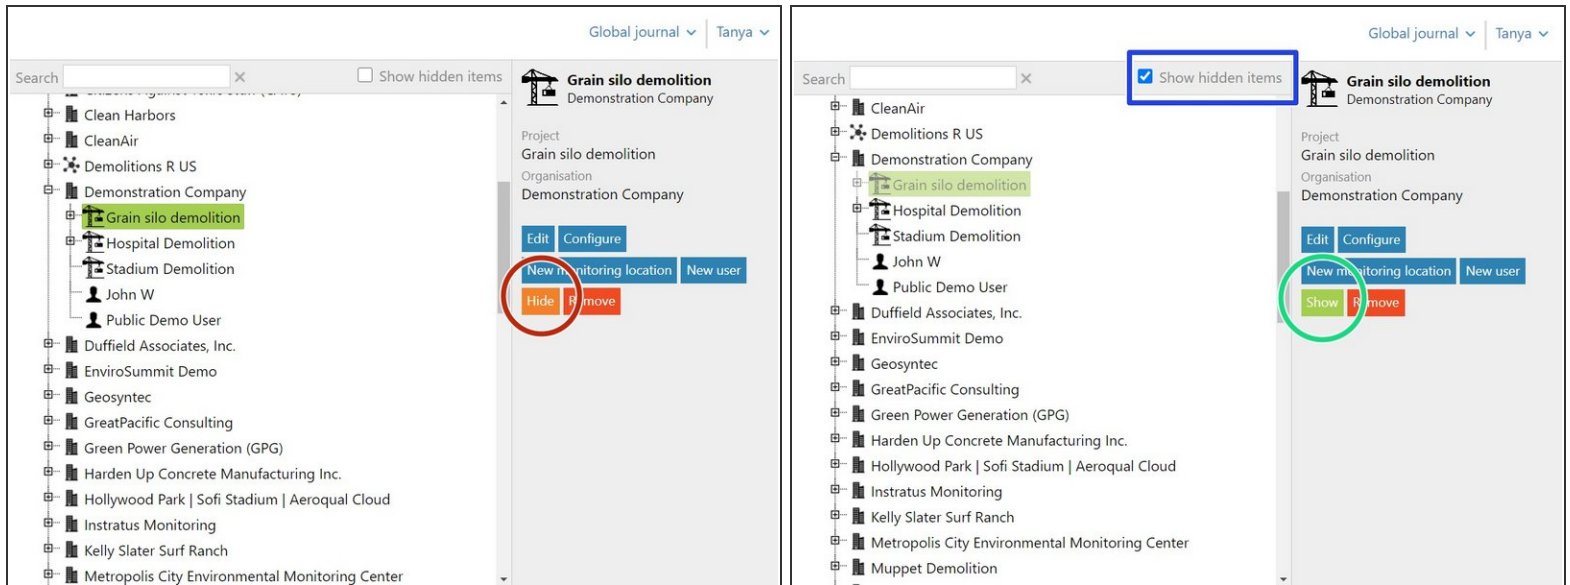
Global journal ⌄ | Tanya ⌄

Search ✕ Show hidden items

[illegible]
Clean Harbors
CleanAir
Demolitions R US
Demonstration Company
Grain silo demolition
Hospital Demolition
Stadium Demolition
John W
Public Demo User
Duffield Associates, Inc.
EnviroSummit Demo
Geosyntec
GreatPacific Consulting
Green Power Generation (GPG)
Harden Up Concrete Manufacturing Inc.
Hollywood Park | Sofi Stadium | Aeroqual Cloud
Instratus Monitoring
Kelly Slater Surf Ranch
Metropolis City Environmental Monitoring Center

Grain silo demolition
Demonstration Company

Project
Grain silo demolition
Organisation
Demonstration Company

Edit Configure
New m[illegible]nitoring location New user
Hide R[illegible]move

Global journal ⌄ | Tanya ⌄

Search ✕ Show hidden items

CleanAir
Demolitions R US
Demonstration Company
Grain silo demolition
Hospital Demolition
Stadium Demolition
John W
Public Demo User
Duffield Associates, Inc.
EnviroSummit Demo
Geosyntec
GreatPacific Consulting
Green Power Generation (GPG)
Harden Up Concrete Manufacturing Inc.
Hollywood Park | Sofi Stadium | Aeroqual Cloud
Instratus Monitoring
Kelly Slater Surf Ranch
Metropolis City Environmental Monitoring Center
Muppet Demolition

Grain silo demolition
Demonstration Company

Project
Grain silo demolition
Organisation
Demonstration Company

Edit Configure
New m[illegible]nitoring location New user
Show R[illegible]move